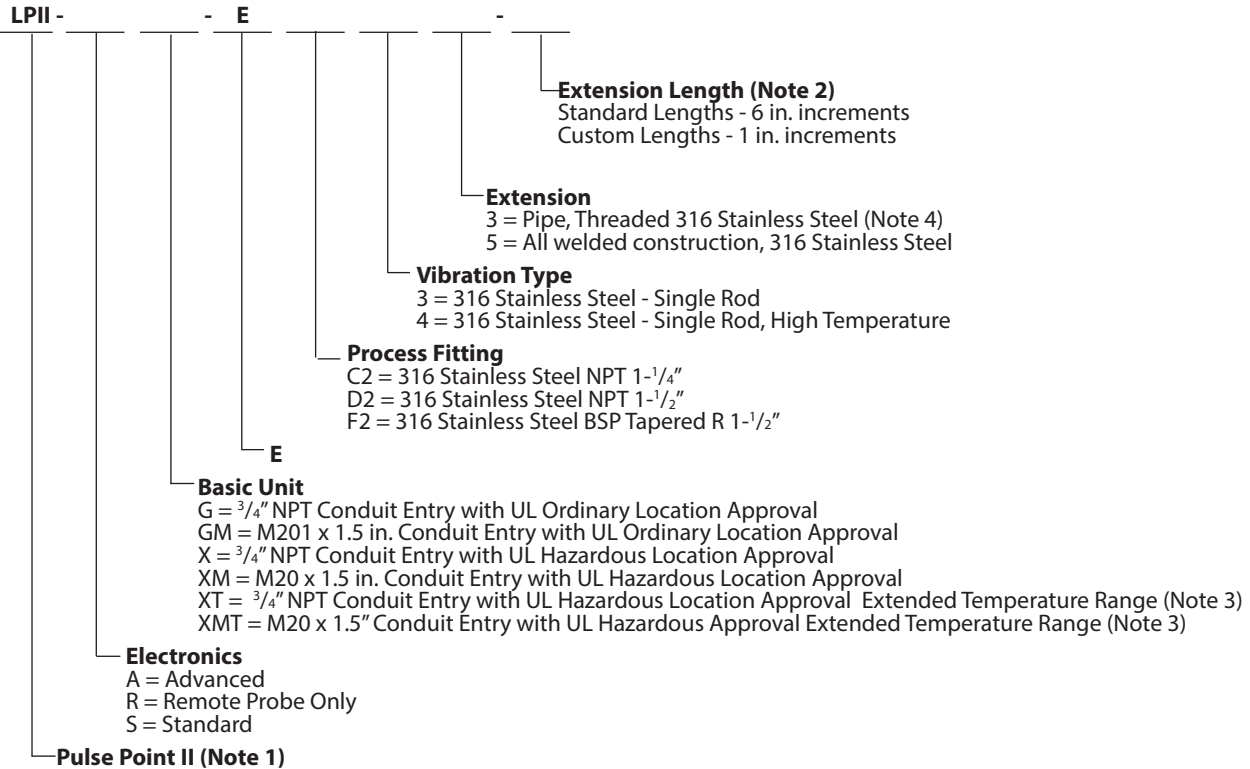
LPII - \_\_\_\_ \_\_\_\_ - E \_\_\_\_ \_\_\_\_ \_\_\_\_ - \_\_\_\_

**Extension Length (Note 2)**
Standard Lengths - 6 in. increments
Custom Lengths - 1 in. increments

**Extension**
3 = Pipe, Threaded 316 Stainless Steel (Note 4)
5 = All welded construction, 316 Stainless Steel

**Vibration Type**
3 = 316 Stainless Steel - Single Rod
4 = 316 Stainless Steel - Single Rod, High Temperature

**Process Fitting**
C2 = 316 Stainless Steel NPT 1-$^1/_4$"
D2 = 316 Stainless Steel NPT 1-$^1/_2$"
F2 = 316 Stainless Steel BSP Tapered R 1-$^1/_2$"

**E**

**Basic Unit**
G = $^3/_4$" NPT Conduit Entry with UL Ordinary Location Approval
GM = M201 x 1.5 in. Conduit Entry with UL Ordinary Location Approval
X = $^3/_4$" NPT Conduit Entry with UL Hazardous Location Approval
XM = M20 x 1.5 in. Conduit Entry with UL Hazardous Location Approval
XT = $^3/_4$" NPT Conduit Entry with UL Hazardous Location Approval Extended Temperature Range (Note 3)
XMT = M20 x 1.5" Conduit Entry with UL Hazardous Approval Extended Temperature Range (Note 3)

**Electronics**
A = Advanced
R = Remote Probe Only
S = Standard

**Pulse Point II (Note 1)**